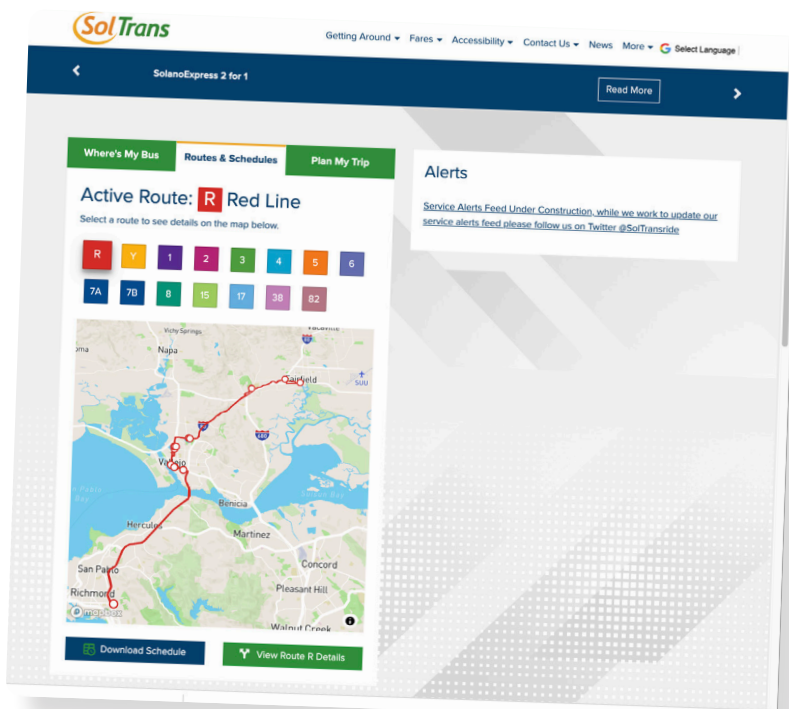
SolTrans

Getting Around ▾ Fares ▾ Accessibility ▾ Contact Us ▾ News More ▾ Select Language

SolanoExpress 2 for 1

Read More

Where's My Bus | Routes & Schedules | Plan My Trip

Active Route: R Red Line

Select a route to see details on the map below.

R Y 1 2 3 4 5 6
7A 7B 8 15 17 38 82

Vichy Springs
Napa
Fairfield
SUU
Vallejo
Benicia
Hercules
Martinez
Concord
San Pablo
Richmond
Pleasant Hill
Walnut Creek
mapbox

Download Schedule

View Route R Details

Alerts

Service Alerts Feed Under Construction, while we work to update our service alerts feed please follow us on Twitter @SolTransride